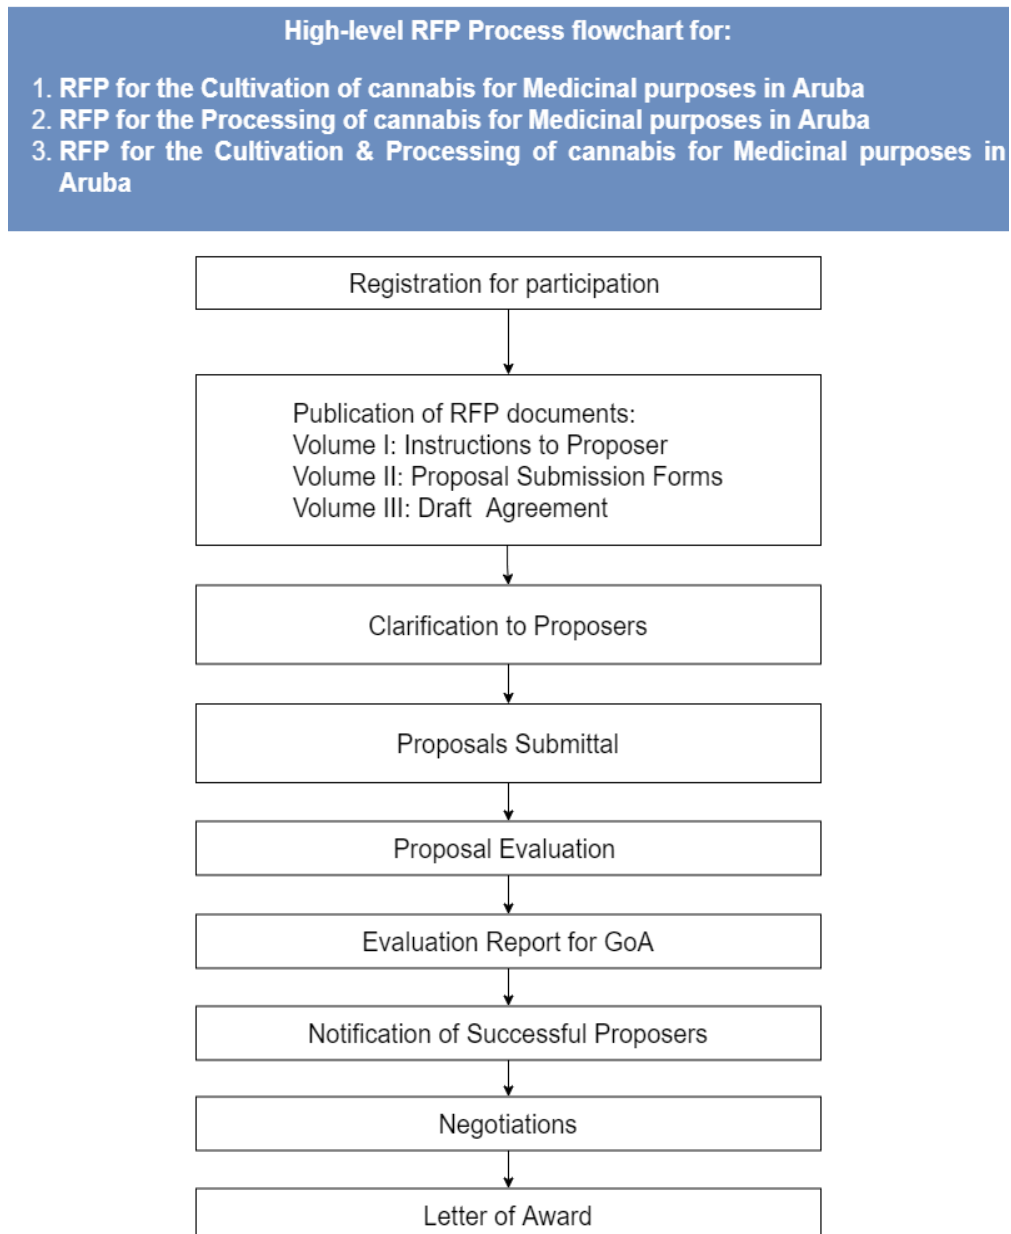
High-level RFP Process flowchart for:

1. RFP for the Cultivation of cannabis for Medicinal purposes in Aruba
2. RFP for the Processing of cannabis for Medicinal purposes in Aruba
3. RFP for the Cultivation & Processing of cannabis for Medicinal purposes in Aruba

Registration for participation

Publication of RFP documents:
Volume I: Instructions to Proposer
Volume II: Proposal Submission Forms
Volume III: Draft Agreement

Clarification to Proposers

Proposals Submittal

Proposal Evaluation

Evaluation Report for GoA

Notification of Successful Proposers

Negotiations

Letter of Award